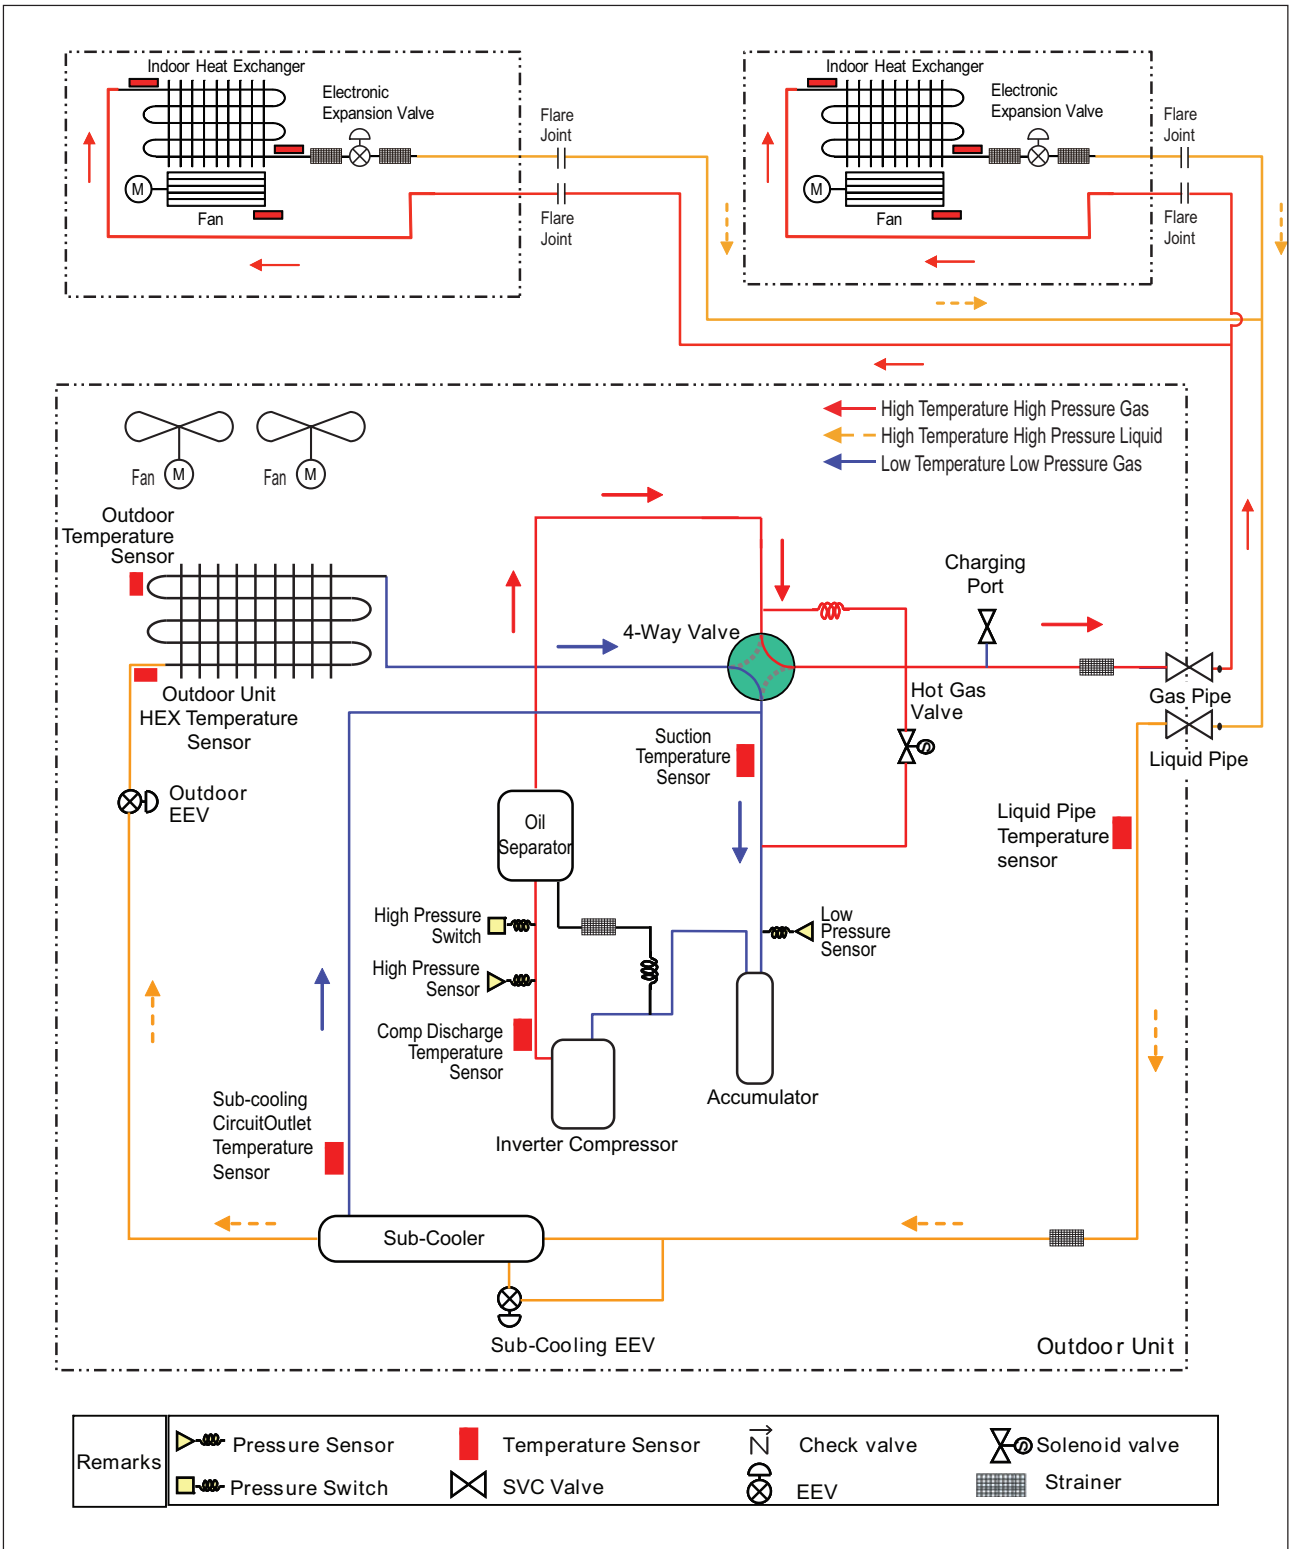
Indoor Heat Exchanger
Electronic Expansion Valve
M
Fan
Flare Joint
Flare Joint

Indoor Heat Exchanger
Electronic Expansion Valve
M
Fan
Flare Joint
Flare Joint

High Temperature High Pressure Gas
High Temperature High Pressure Liquid
Low Temperature Low Pressure Gas

Fan M
Fan M

Outdoor Temperature Sensor

4-Way Valve

Charging Port

Outdoor Unit HEX Temperature Sensor

Hot Gas Valve

Gas Pipe
Liquid Pipe

Suction Temperature Sensor

Outdoor EEV

Oil Separator

Liquid Pipe Temperature sensor

High Pressure Switch
Low Pressure Sensor
High Pressure Sensor
Comp Discharge Temperature Sensor

Accumulator

Inverter Compressor

Sub-cooling CircuitOutlet Temperature Sensor

Sub-Cooler

Sub-Cooling EEV

Outdoor Unit

| Remarks | Pressure Sensor | Temperature Sensor | Check valve | Solenoid valve |
|---|---|---|---|---|
| | Pressure Switch | SVC Valve | EEV | Strainer |